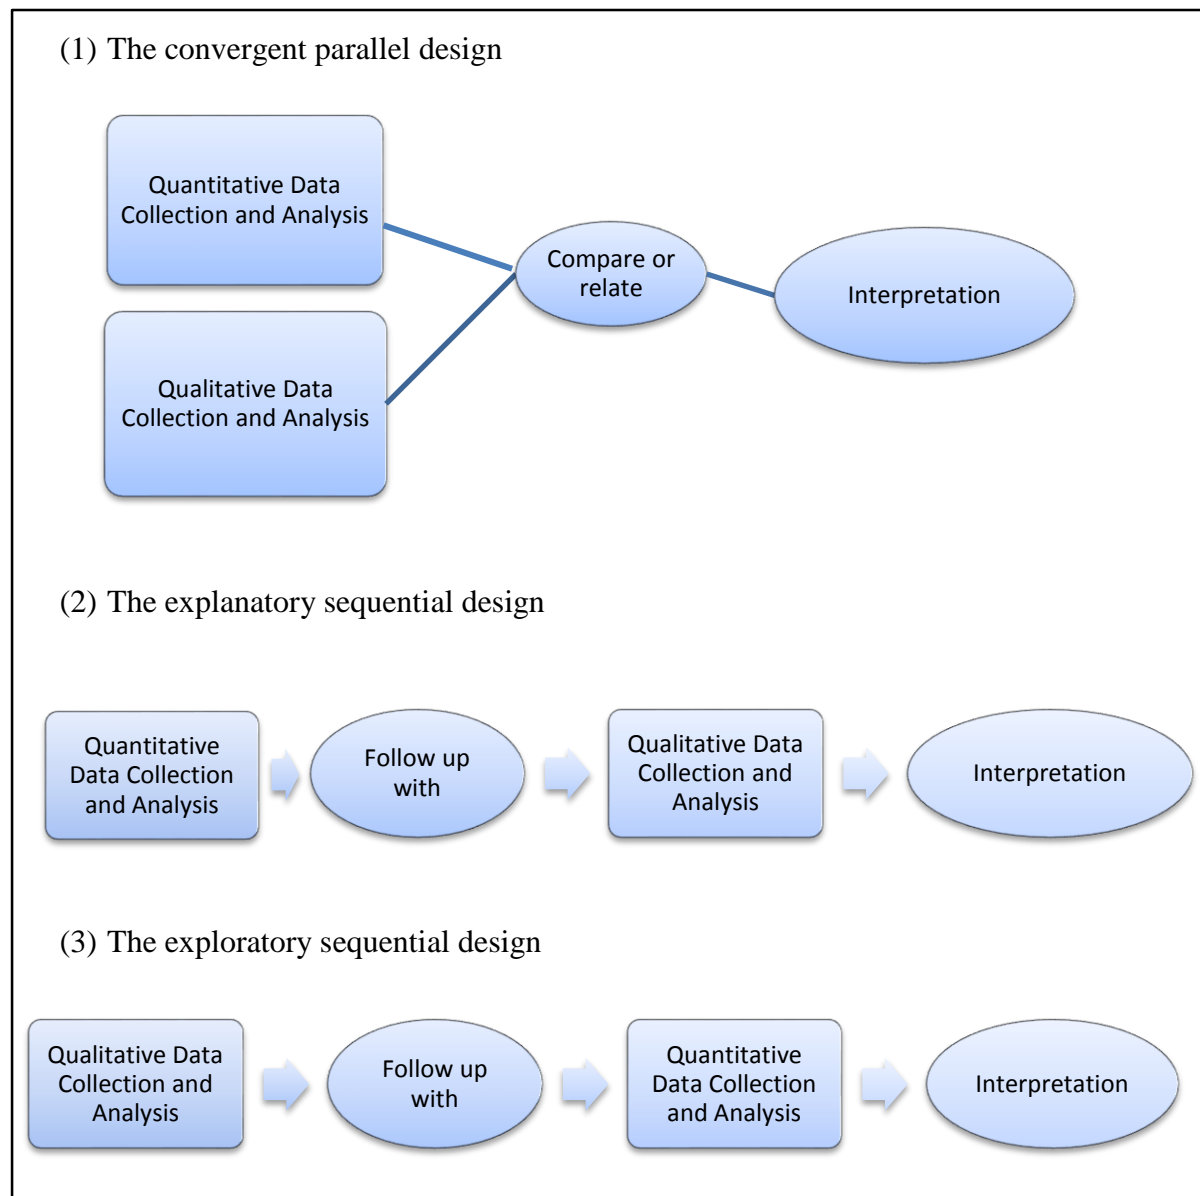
(1) The convergent parallel design

Quantitative Data Collection and Analysis

Qualitative Data Collection and Analysis

Compare or relate

Interpretation

(2) The explanatory sequential design

Quantitative Data Collection and Analysis

Follow up with

Qualitative Data Collection and Analysis

Interpretation

(3) The exploratory sequential design

Qualitative Data Collection and Analysis

Follow up with

Quantitative Data Collection and Analysis

Interpretation